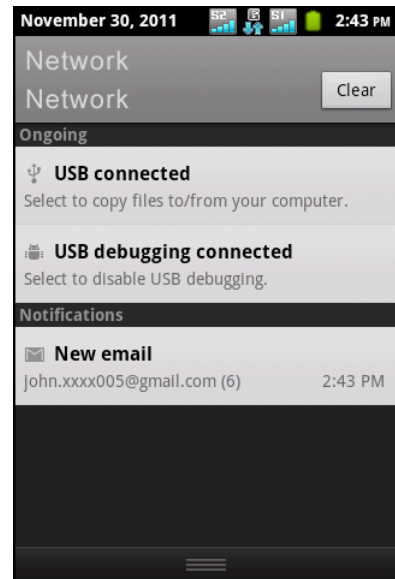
November 30, 2011 S2 G S1 2:43 PM

Network

Network

Clear

Ongoing

USB connected

Select to copy files to/from your computer.

USB debugging connected

Select to disable USB debugging.

Notifications

New email

john.xxxx005@gmail.com (6) 2:43 PM